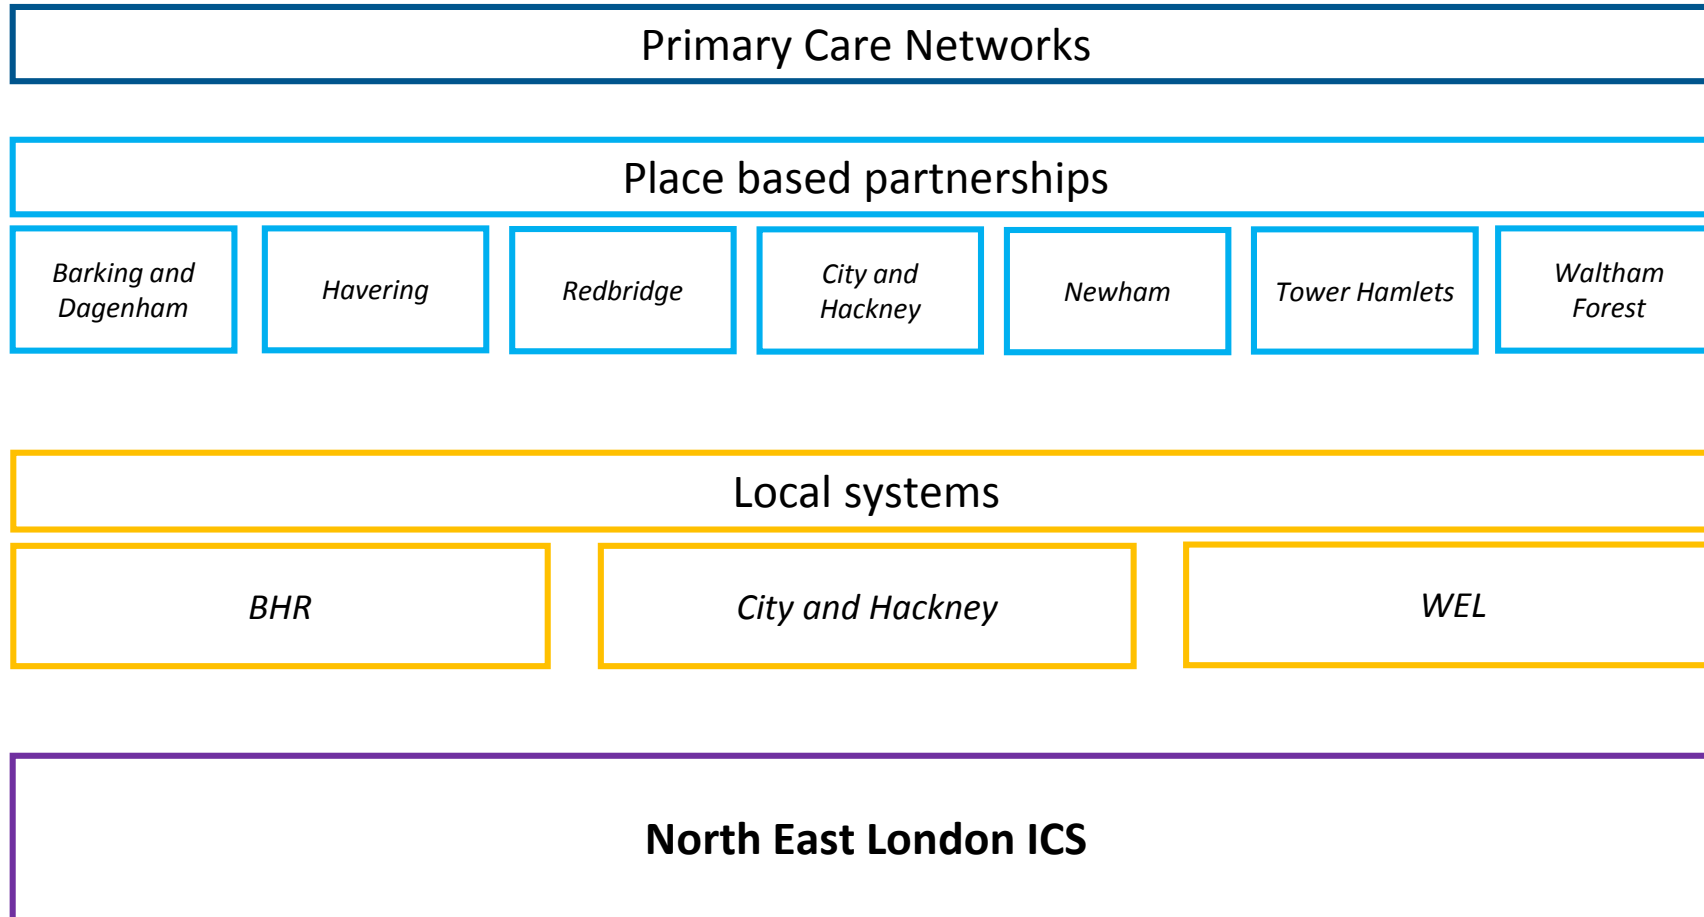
Primary Care Networks

Place based partnerships

Barking and Dagenham

Havering

Redbridge

City and Hackney

Newham

Tower Hamlets

Waltham Forest

Local systems

BHR

City and Hackney

WEL

North East London ICS